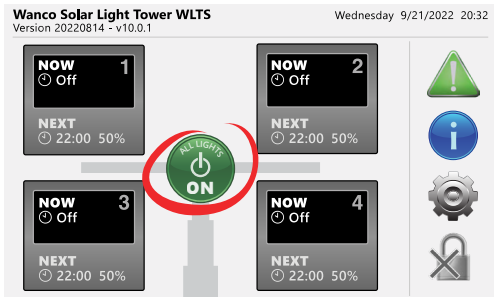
Wanco Solar Light Tower WLTS
Version 20220814 - v10.0.1

Wednesday 9/21/2022 20:32

NOW 1
Off
NEXT
22:00 50%

NOW 2
Off
NEXT
22:00 50%

ALL LIGHTS
ON

NOW 3
Off
NEXT
22:00 50%

NOW 4
Off
NEXT
22:00 50%